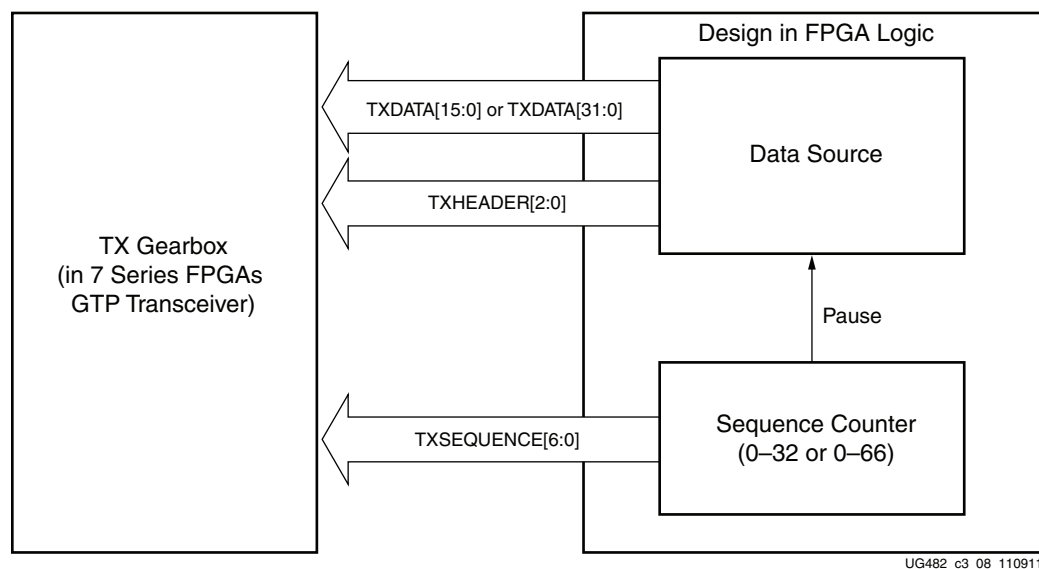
TX Gearbox
(in 7 Series FPGAs
GTP Transceiver)

Design in FPGA Logic

TXDATA[15:0] or TXDATA[31:0]

TXHEADER[2:0]

Data Source

Pause

TXSEQUENCE[6:0]

Sequence Counter
(0–32 or 0–66)

UG482_c3_08_110911